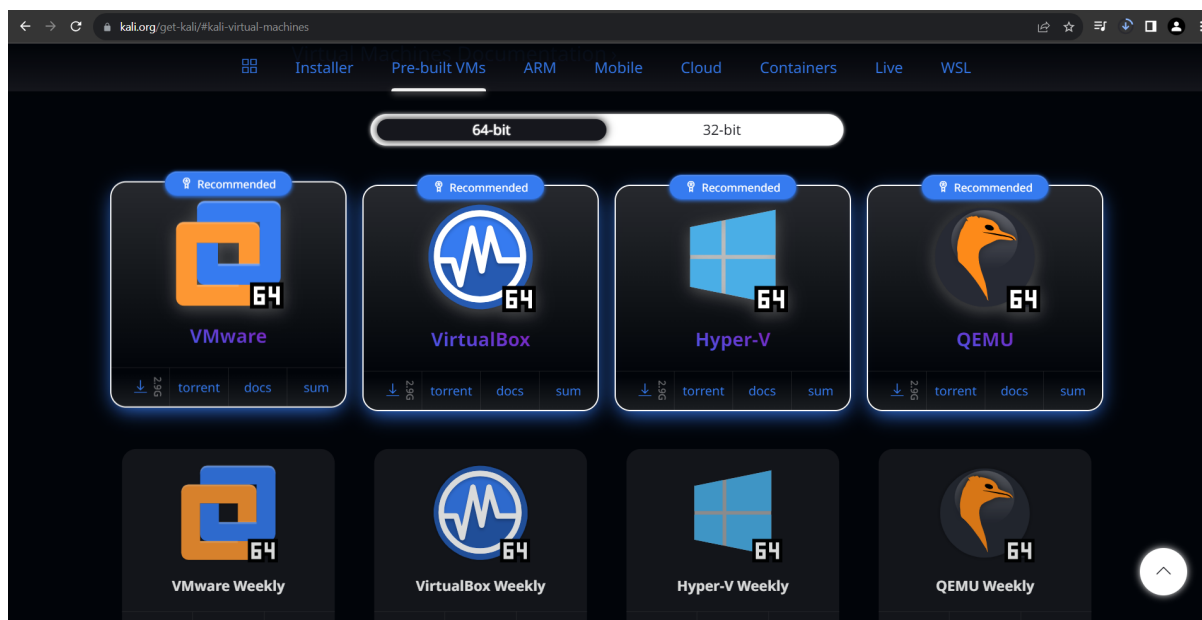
kali.org/get-kali/#kali-virtual-machines

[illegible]

Installer Pre-built VMs ARM Mobile Cloud Containers Live WSL

64-bit 32-bit

Recommended
64
VMware
2.9G torrent docs sum

Recommended
64
VirtualBox
2.9G torrent docs sum

Recommended
64
Hyper-V
2.9G torrent docs sum

Recommended
64
QEMU
2.9G torrent docs sum

64
VMware Weekly

64
VirtualBox Weekly

64
Hyper-V Weekly

64
QEMU Weekly